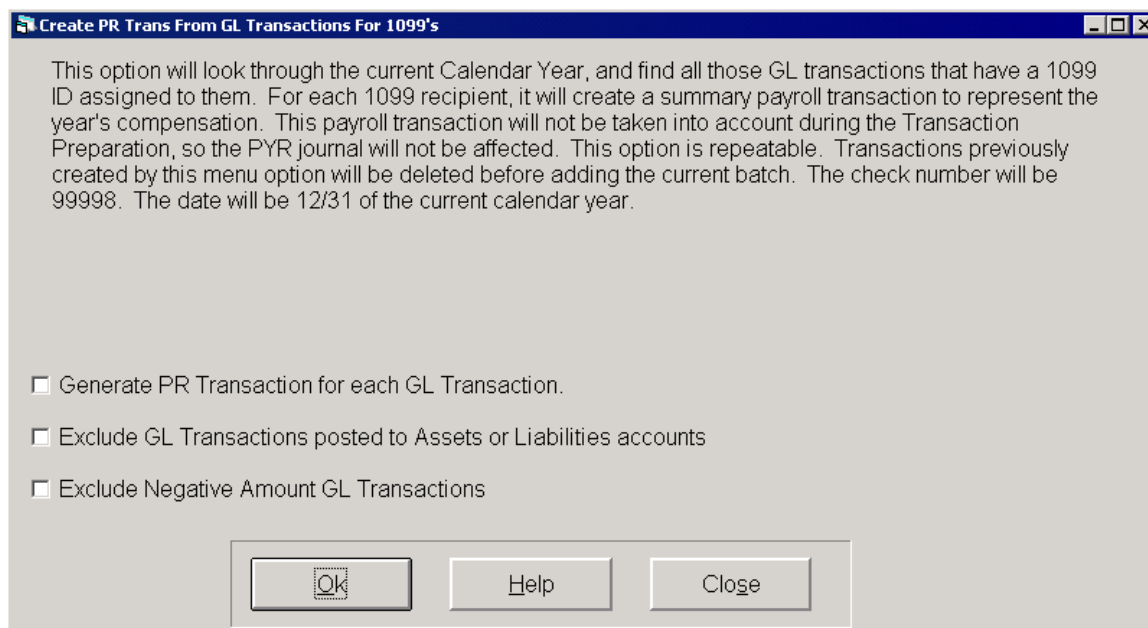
Create PR Trans From GL Transactions For 1099's

This option will look through the current Calendar Year, and find all those GL transactions that have a 1099 ID assigned to them. For each 1099 recipient, it will create a summary payroll transaction to represent the year's compensation. This payroll transaction will not be taken into account during the Transaction Preparation, so the PYR journal will not be affected. This option is repeatable. Transactions previously created by this menu option will be deleted before adding the current batch. The check number will be 99998. The date will be 12/31 of the current calendar year.

Generate PR Transaction for each GL Transaction.

Exclude GL Transactions posted to Assets or Liabilities accounts

Exclude Negative Amount GL Transactions

Ok

Help

Close